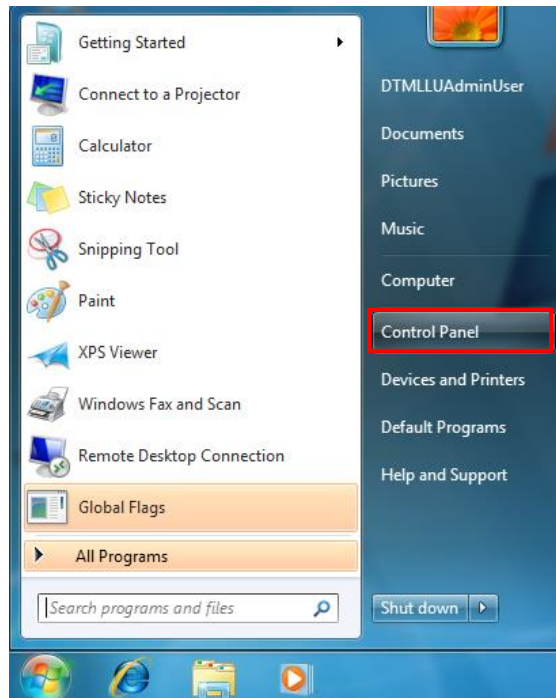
Getting Started
Connect to a Projector
Calculator
Sticky Notes
Snipping Tool
Paint
XPS Viewer
Windows Fax and Scan
Remote Desktop Connection
Global Flags
All Programs
Search programs and files

DTMLLUAdminUser
Documents
Pictures
Music
Computer
Control Panel
Devices and Printers
Default Programs
Help and Support
Shut down